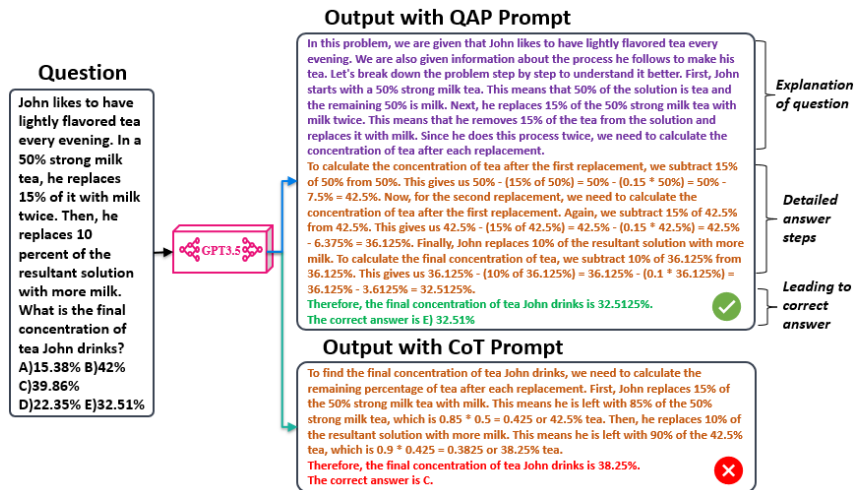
Question

John likes to have lightly flavored tea every evening. In a 50% strong milk tea, he replaces 15% of it with milk twice. Then, he replaces 10 percent of the resultant solution with more milk. What is the final concentration of tea John drinks?
A)15.38% B)42%
C)39.86%
D)22.35% E)32.51%

GPT3.5

Output with QAP Prompt

In this problem, we are given that John likes to have lightly flavored tea every evening. We are also given information about the process he follows to make his tea. Let's break down the problem step by step to understand it better. First, John starts with a 50% strong milk tea. This means that 50% of the solution is tea and the remaining 50% is milk. Next, he replaces 15% of the 50% strong milk tea with milk twice. This means that he removes 15% of the tea from the solution and replaces it with milk. Since he does this process twice, we need to calculate the concentration of tea after each replacement.

To calculate the concentration of tea after the first replacement, we subtract 15% of 50% from 50%. This gives us 50% - (15% of 50%) = 50% - (0.15 * 50%) = 50% - 7.5% = 42.5%. Now, for the second replacement, we need to calculate the concentration of tea after the first replacement. Again, we subtract 15% of 42.5% from 42.5%. This gives us 42.5% - (15% of 42.5%) = 42.5% - (0.15 * 42.5%) = 42.5% - 6.375% = 36.125%. Finally, John replaces 10% of the resultant solution with more milk. To calculate the final concentration of tea, we subtract 10% of 36.125% from 36.125%. This gives us 36.125% - (10% of 36.125%) = 36.125% - (0.1 * 36.125%) = 36.125% - 3.6125% = 32.5125%.

Therefore, the final concentration of tea John drinks is 32.5125%.
The correct answer is E) 32.51%

Explanation of question

Detailed answer steps

Leading to correct answer

Output with CoT Prompt

To find the final concentration of tea John drinks, we need to calculate the remaining percentage of tea after each replacement. First, John replaces 15% of the 50% strong milk tea with milk. This means he is left with 85% of the 50% strong milk tea, which is 0.85 * 0.5 = 0.425 or 42.5% tea. Then, he replaces 10% of the resultant solution with more milk. This means he is left with 90% of the 42.5% tea, which is 0.9 * 0.425 = 0.3825 or 38.25% tea.
Therefore, the final concentration of tea John drinks is 38.25%.
The correct answer is C.